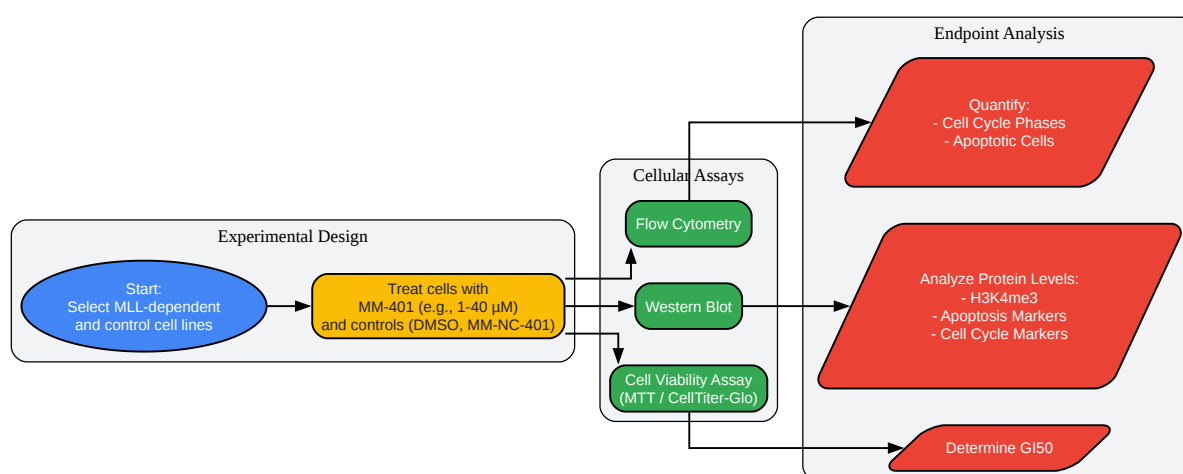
Experimental Design

Start:
Select MLL-dependent and control cell lines

Treat cells with MM-401 (e.g., 1-40 µM) and controls (DMSO, MM-NC-401)

Cellular Assays

Flow Cytometry

Western Blot

Cell Viability Assay (MTT / CellTiter-Glo)

Endpoint Analysis

Quantify:
- Cell Cycle Phases
- Apoptotic Cells

Analyze Protein Levels:
- H3K4me3
- Apoptosis Markers
- Cell Cycle Markers

Determine GI50